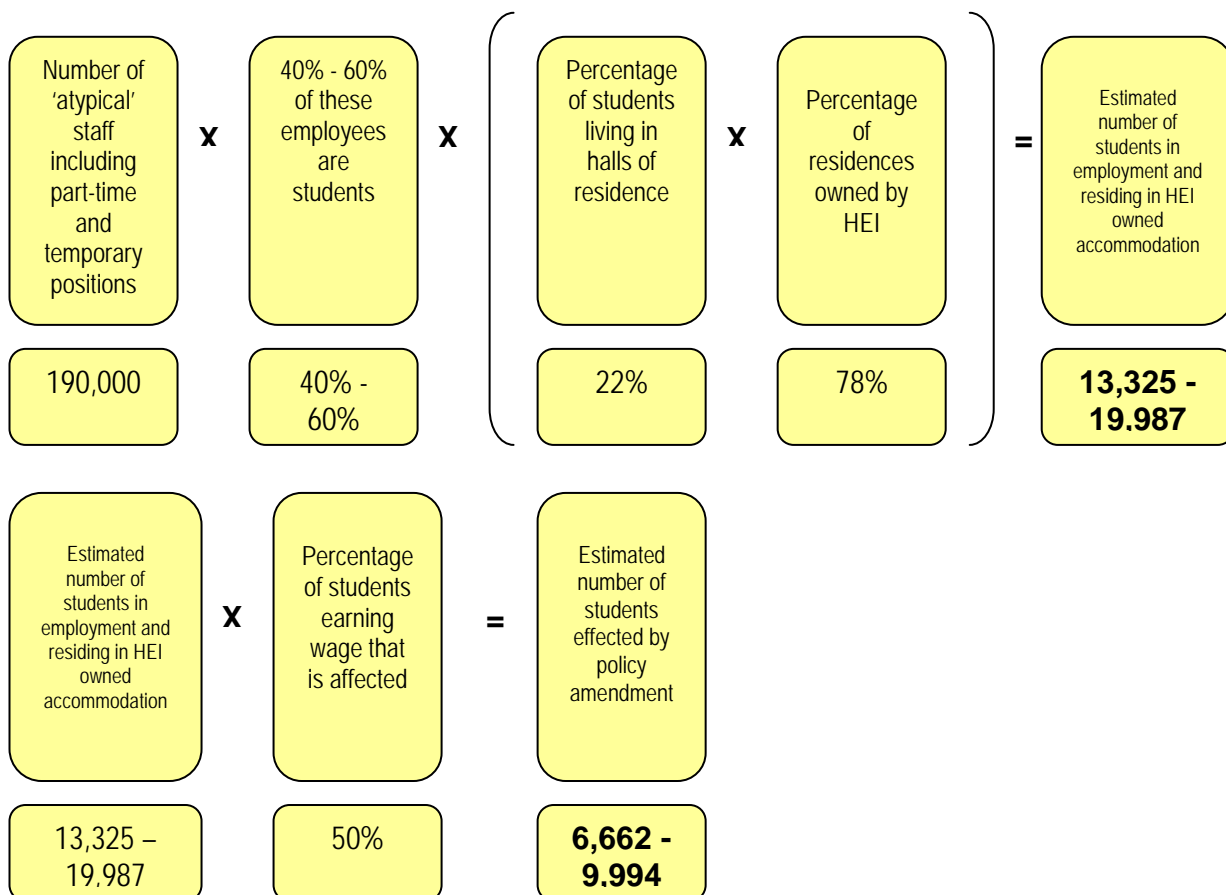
Number of 'atypical' staff including part-time and temporary positions

x

40% - 60% of these employees are students

x

Percentage of students living in halls of residence

x

Percentage of residences owned by HEI

=

Estimated number of students in employment and residing in HEI owned accommodation

190,000

40% - 60%

22%

78%

**13,325 - 19.987**

Estimated number of students in employment and residing in HEI owned accommodation

x

Percentage of students earning wage that is affected

=

Estimated number of students effected by policy amendment

13,325 – 19,987

50%

**6,662 - 9.994**